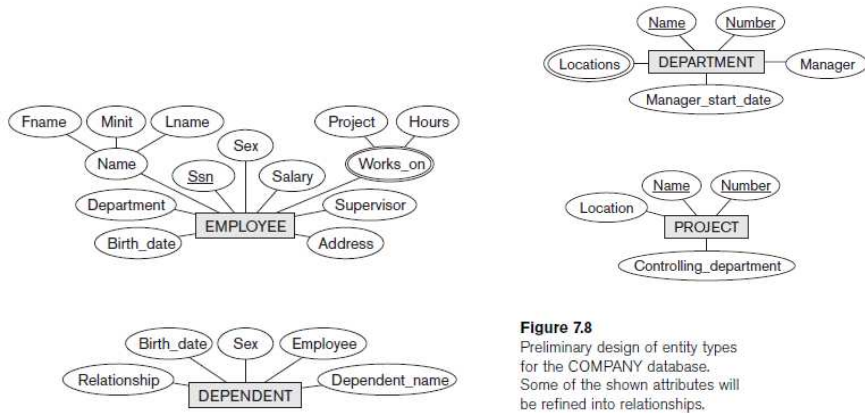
Name
Number
Locations
DEPARTMENT
Manager
Manager_start_date

Fname
Minit
Lname
Project
Hours
Name
Sex
Works_on
Ssn
Salary
Department
EMPLOYEE
Supervisor
Birth_date
Address

Name
Number
Location
PROJECT
Controlling_department

Birth_date
Sex
Employee
Relationship
DEPENDENT
Dependent_name

**Figure 7.8**
Preliminary design of entity types for the COMPANY database. Some of the shown attributes will be refined into relationships.